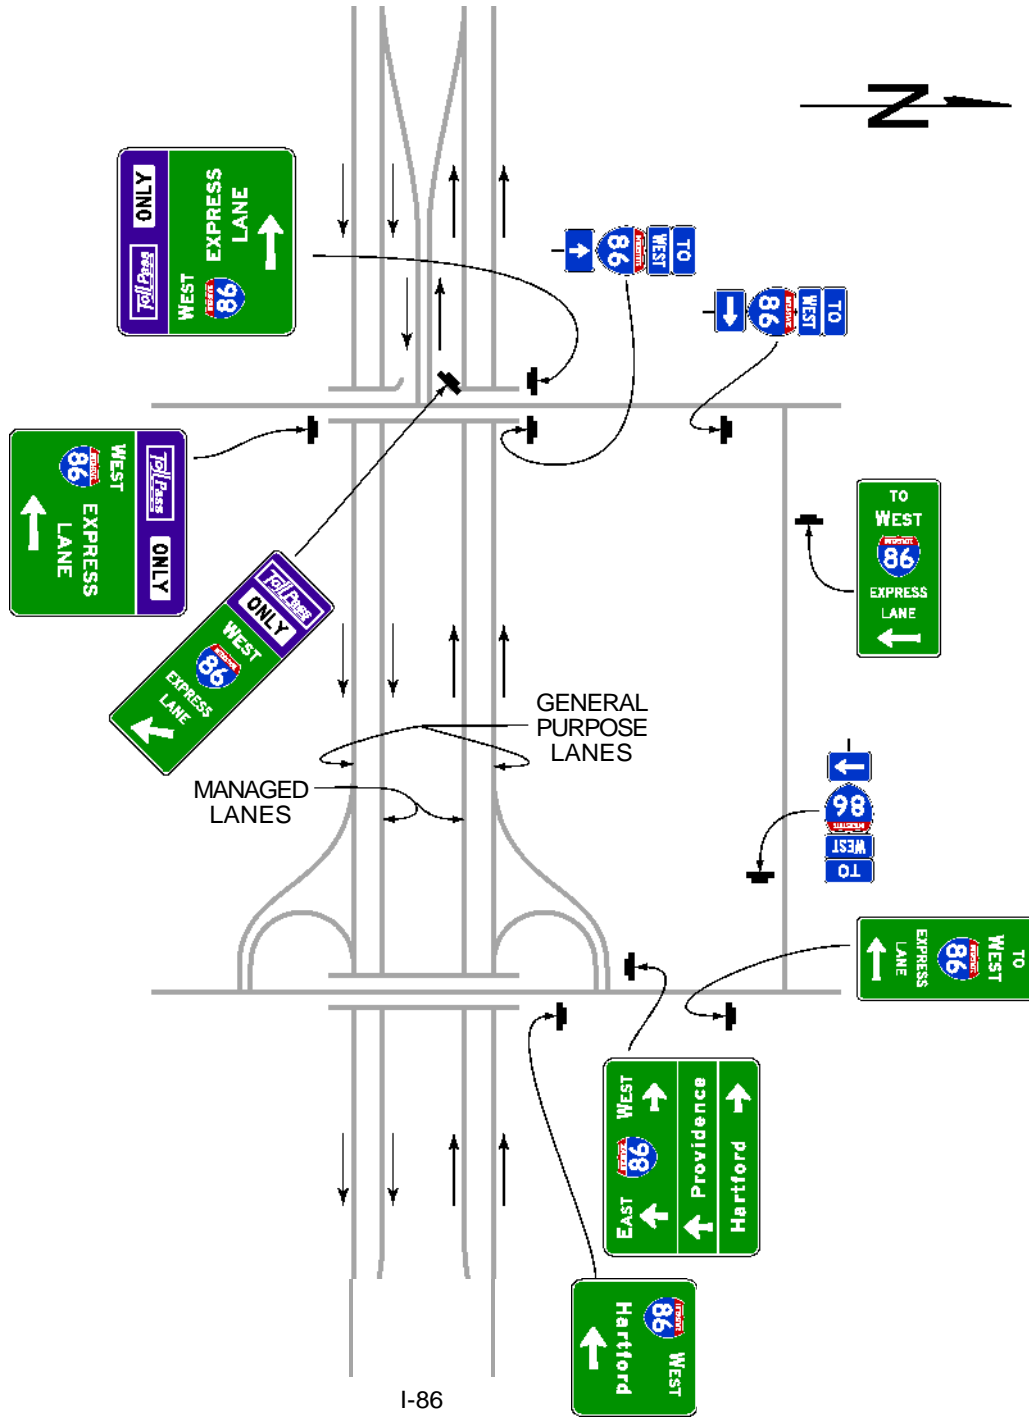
N

ONLY
TollPass
WEST 86 EXPRESS LANE

TO WEST 86

TO WEST 86

WEST 86 EXPRESS LANE
TollPass ONLY

TollPass ONLY
WEST 86 EXPRESS LANE

TO WEST 86 EXPRESS LANE

GENERAL PURPOSE LANES

MANAGED LANES

86
WEST TO

TO WEST 86 EXPRESS LANE

WEST 86 EAST
Providence
Hartford

86 WEST
Hartford

I-86